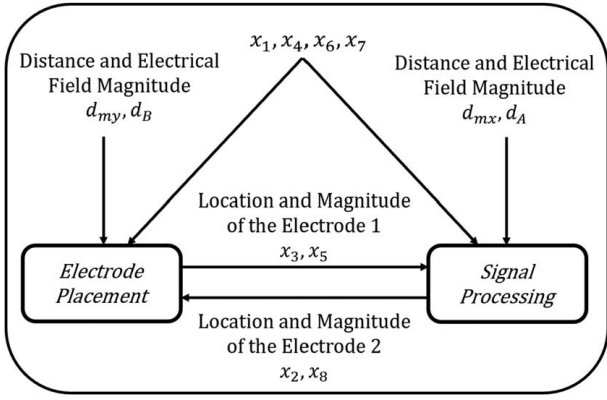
$x_1, x_4, x_6, x_7$

Distance and Electrical Field Magnitude
$d_{my}, d_B$

Distance and Electrical Field Magnitude
$d_{mx}, d_A$

Location and Magnitude of the Electrode 1
$x_3, x_5$

Electrode Placement

Signal Processing

Location and Magnitude of the Electrode 2
$x_2, x_8$